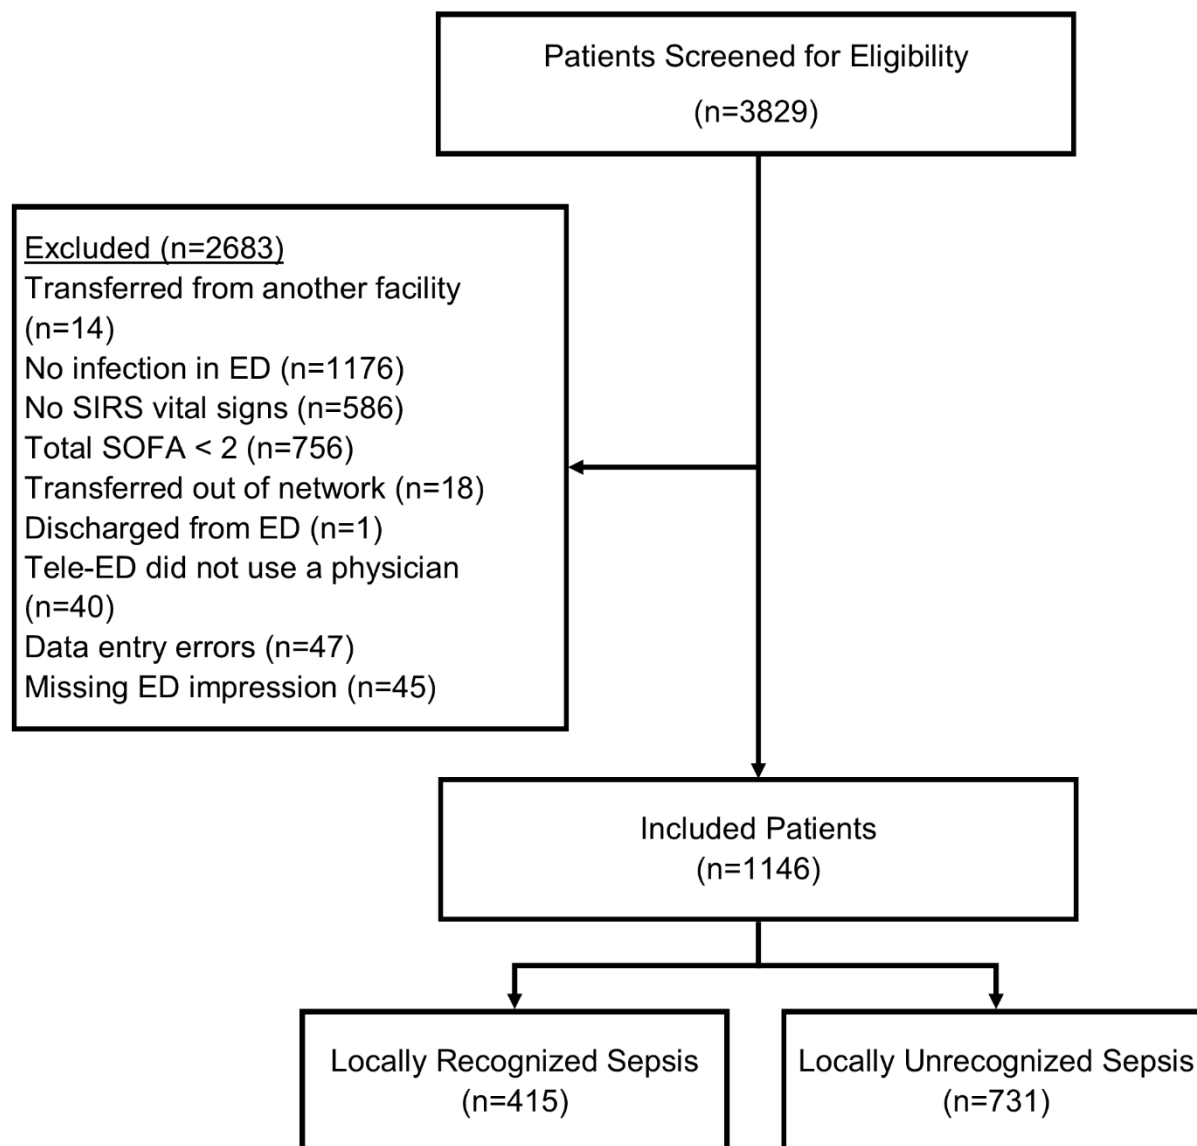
Patients Screened for Eligibility
(n=3829)

Excluded (n=2683)
Transferred from another facility (n=14)
No infection in ED (n=1176)
No SIRS vital signs (n=586)
Total SOFA < 2 (n=756)
Transferred out of network (n=18)
Discharged from ED (n=1)
Tele-ED did not use a physician (n=40)
Data entry errors (n=47)
Missing ED impression (n=45)

Included Patients
(n=1146)

Locally Recognized Sepsis
(n=415)

Locally Unrecognized Sepsis
(n=731)